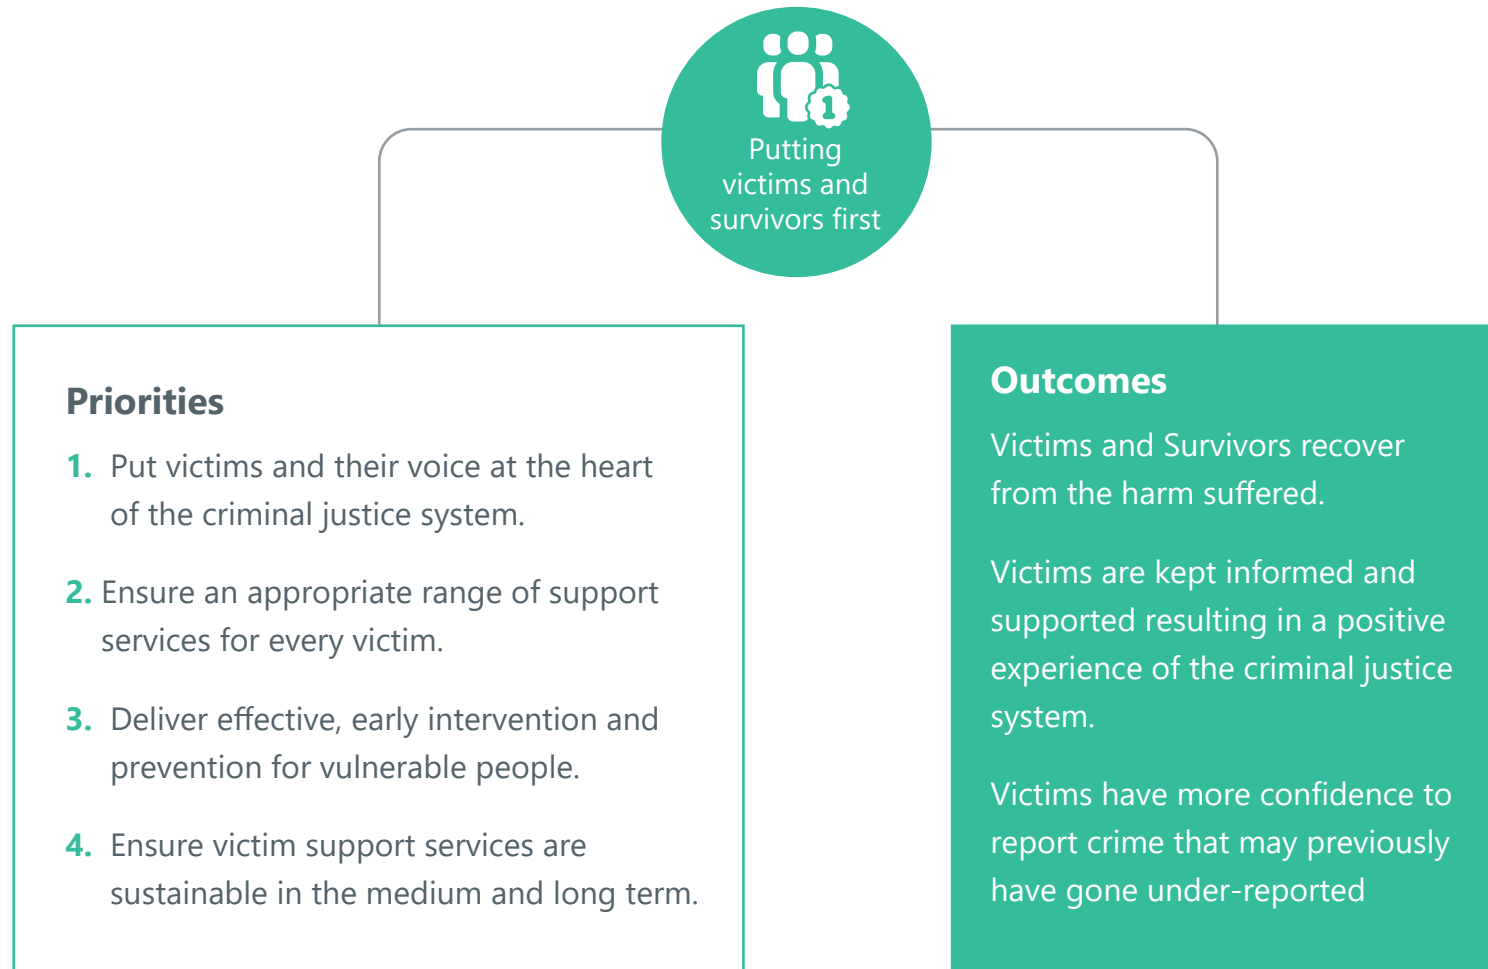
1

Putting victims and survivors first

Priorities

1. Put victims and their voice at the heart of the criminal justice system.

2. Ensure an appropriate range of support services for every victim.

3. Deliver effective, early intervention and prevention for vulnerable people.

4. Ensure victim support services are sustainable in the medium and long term.

Outcomes

Victims and Survivors recover from the harm suffered.

Victims are kept informed and supported resulting in a positive experience of the criminal justice system.

Victims have more confidence to report crime that may previously have gone under-reported